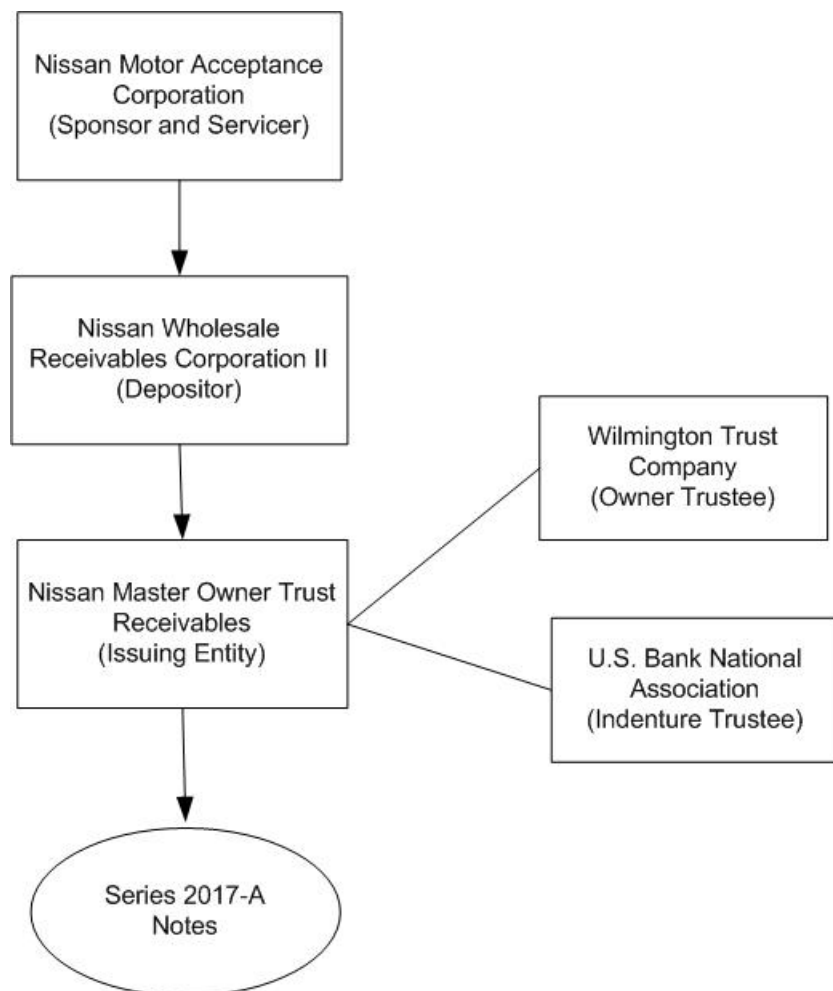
Nissan Motor Acceptance Corporation
(Sponsor and Servicer)

Nissan Wholesale Receivables Corporation II
(Depositor)

Wilmington Trust Company
(Owner Trustee)

Nissan Master Owner Trust Receivables
(Issuing Entity)

U.S. Bank National Association
(Indenture Trustee)

Series 2017-A Notes